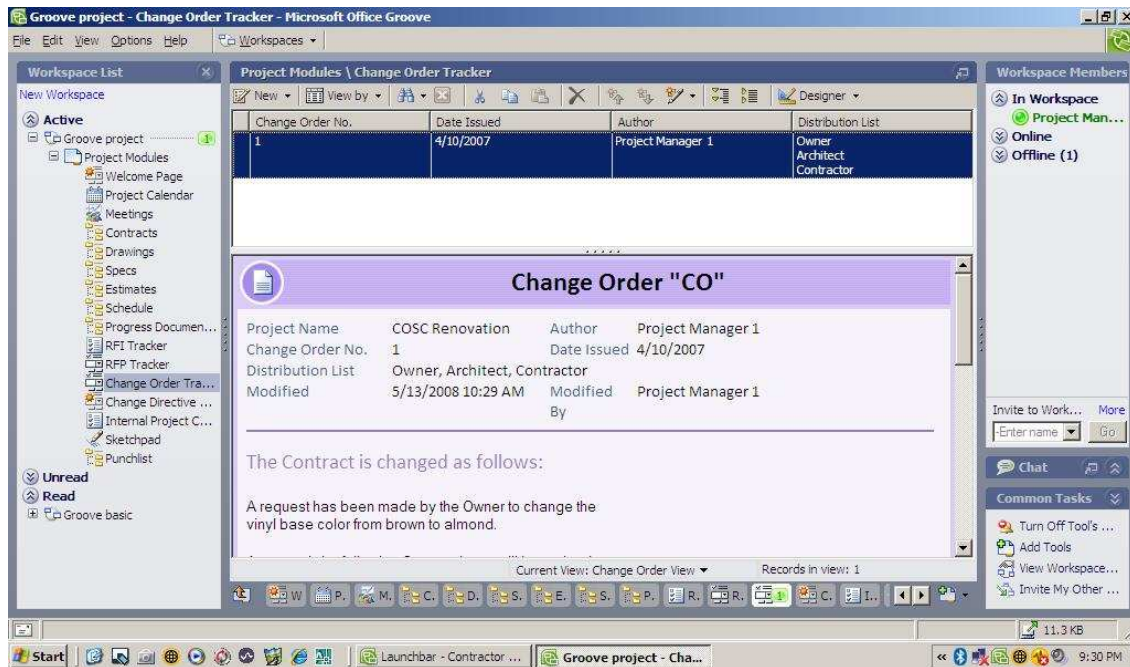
Groove project - Change Order Tracker - Microsoft Office Groove

File Edit View Options Help Workspaces

Workspace List
New Workspace
Active
Groove project 1
Project Modules
Welcome Page
Project Calendar
Meetings
Contracts
Drawings
Specs
Estimates
Schedule
Progress Documen...
RFI Tracker
RFP Tracker
Change Order Tra...
Change Directive ...
Internal Project C...
Sketchpad
Punchlist
Unread
Read
Groove basic

Project Modules \ Change Order Tracker
New View by Designer

| Change Order No. | Date Issued | Author | Distribution List |
|---|---|---|---|
| 1 | 4/10/2007 | Project Manager 1 | Owner Architect Contractor |

Change Order "CO"

Project Name COSC Renovation Author Project Manager 1
Change Order No. 1 Date Issued 4/10/2007
Distribution List Owner, Architect, Contractor
Modified 5/13/2008 10:29 AM Modified By Project Manager 1

The Contract is changed as follows:

A request has been made by the Owner to change the vinyl base color from brown to almond.

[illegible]

Current View: Change Order View Records in view: 1

W P. M. C. D. S. E. S. P. R. R. 1 C. I.

Workspace Members
In Workspace
Project Man...
Online
Offline (1)

Invite to Work... More
Enter name Go

Chat

Common Tasks
Turn Off Tool's ...
Add Tools
View Workspace...
Invite My Other ...

11.3 KB

Start Launchbar - Contractor ... Groove project - Cha... 9:30 PM